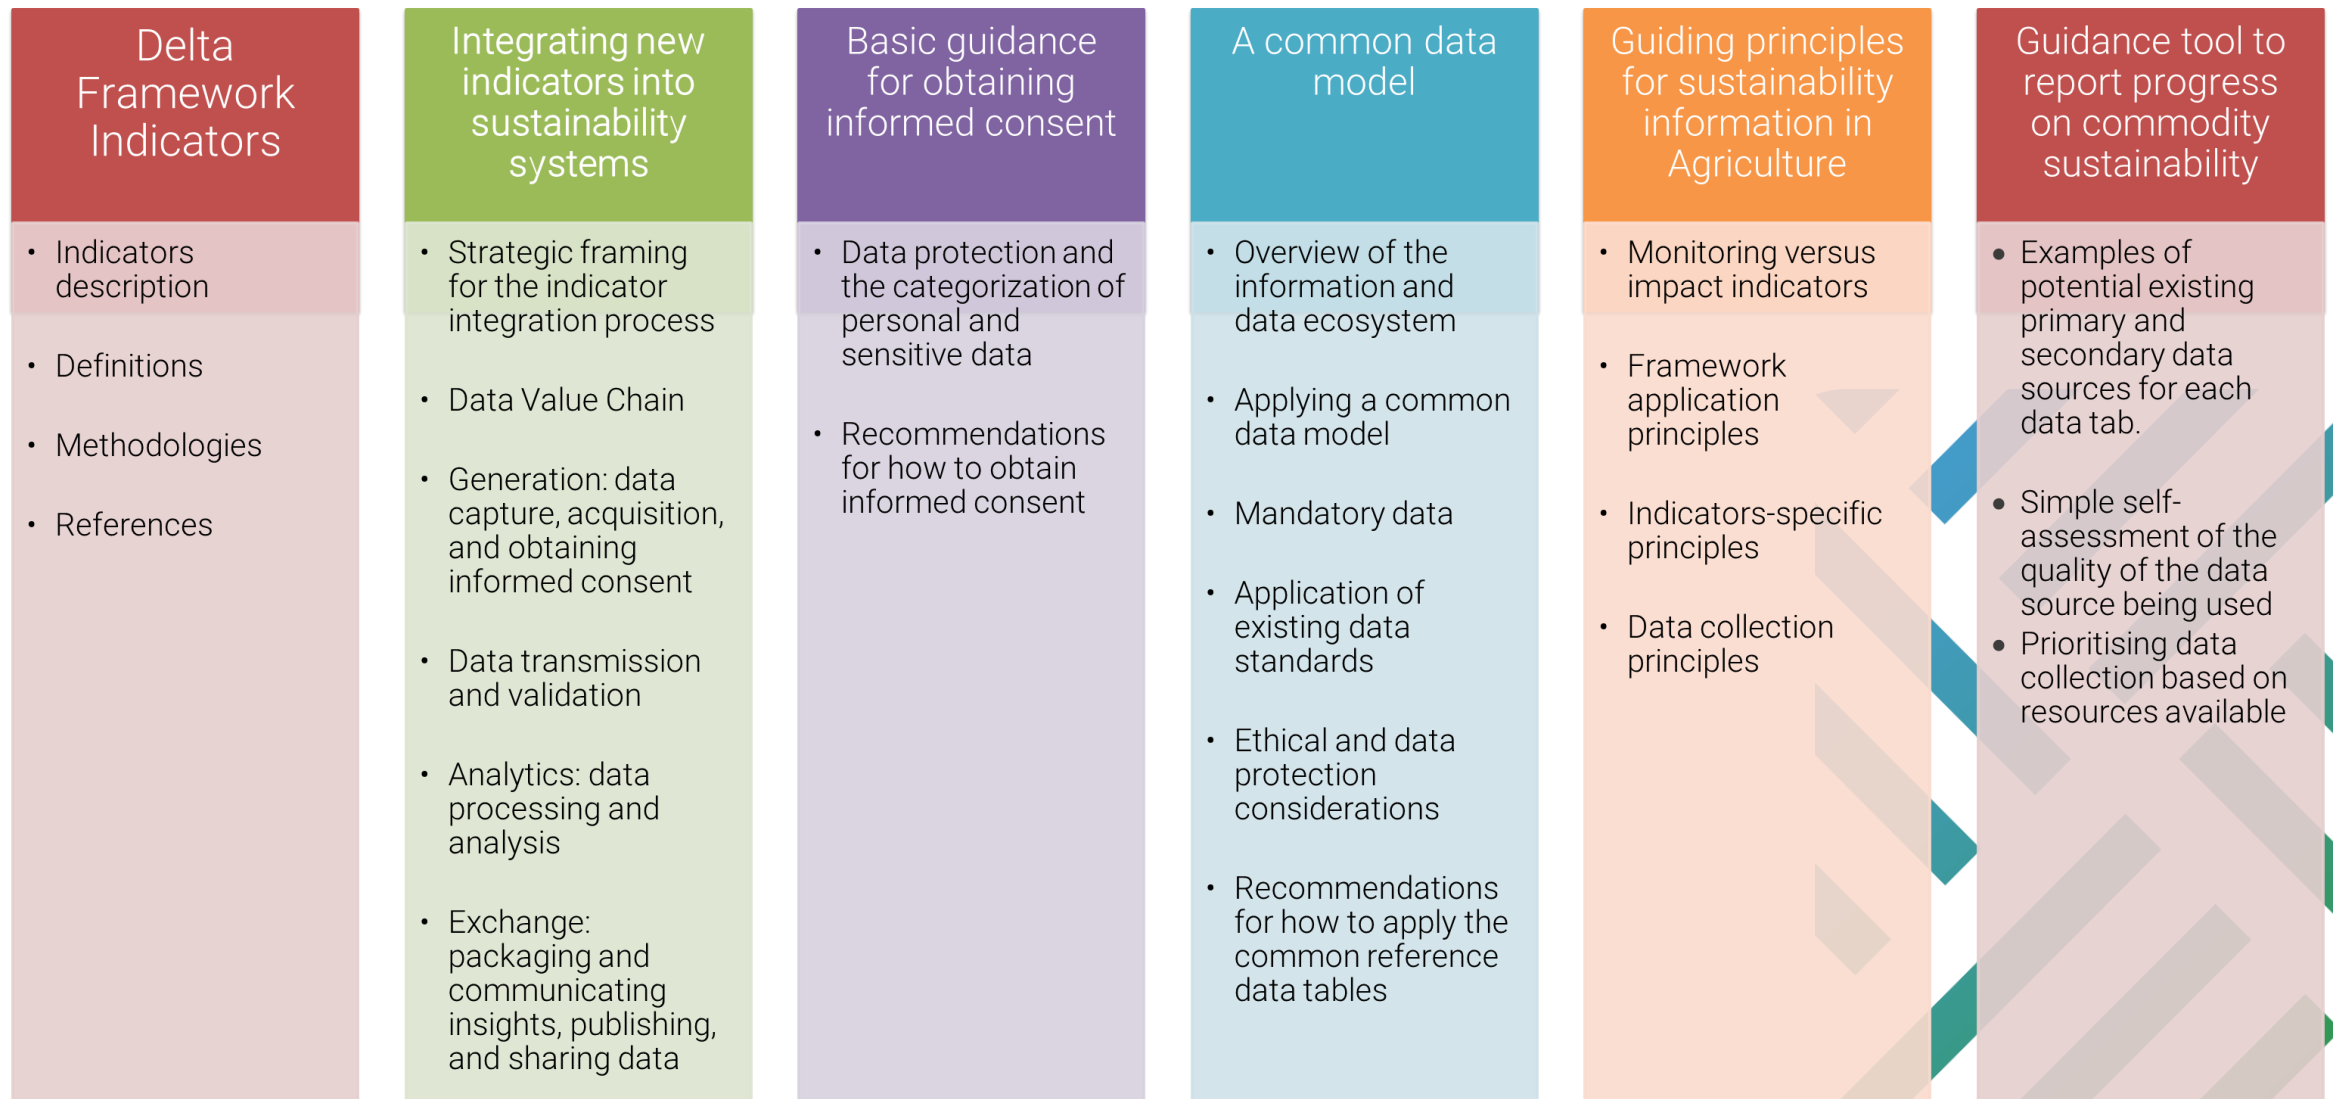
Delta Framework Indicators

- Indicators description
- Definitions
- Methodologies
- References

Integrating new indicators into sustainability systems

- Strategic framing for the indicator integration process
- Data Value Chain
- Generation: data capture, acquisition, and obtaining informed consent
- Data transmission and validation
- Analytics: data processing and analysis
- Exchange: packaging and communicating insights, publishing, and sharing data

Basic guidance for obtaining informed consent

- Data protection and the categorization of personal and sensitive data
- Recommendations for how to obtain informed consent

A common data model

- Overview of the information and data ecosystem
- Applying a common data model
- Mandatory data
- Application of existing data standards
- Ethical and data protection considerations
- Recommendations for how to apply the common reference data tables

Guiding principles for sustainability information in Agriculture

- Monitoring versus impact indicators
- Framework application principles
- Indicators-specific principles
- Data collection principles

Guidance tool to report progress on commodity sustainability

- Examples of potential existing primary and secondary data sources for each data tab.
- Simple self-assessment of the quality of the data source being used
- Prioritising data collection based on resources available